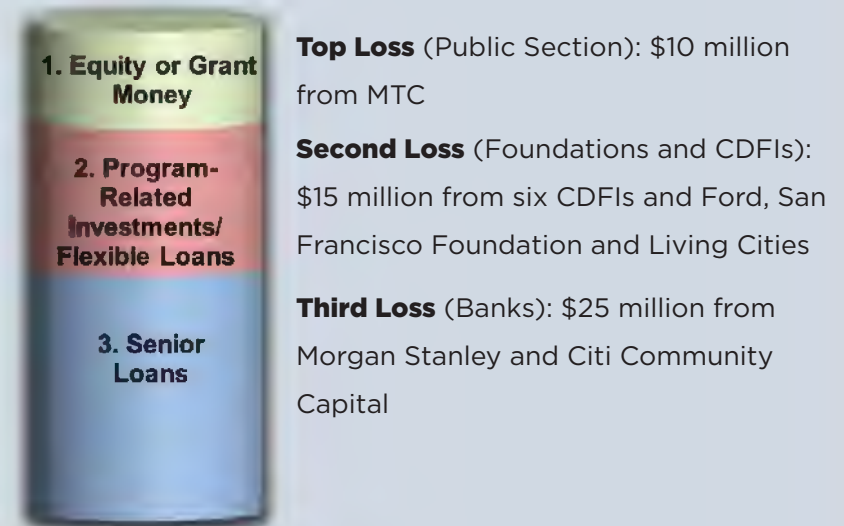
1. Equity or Grant Money

2. Program-Related Investments/ Flexible Loans

3. Senior Loans

**Top Loss** (Public Section): $10 million from MTC

**Second Loss** (Foundations and CDFIs): $15 million from six CDFIs and Ford, San Francisco Foundation and Living Cities

**Third Loss** (Banks): $25 million from Morgan Stanley and Citi Community Capital